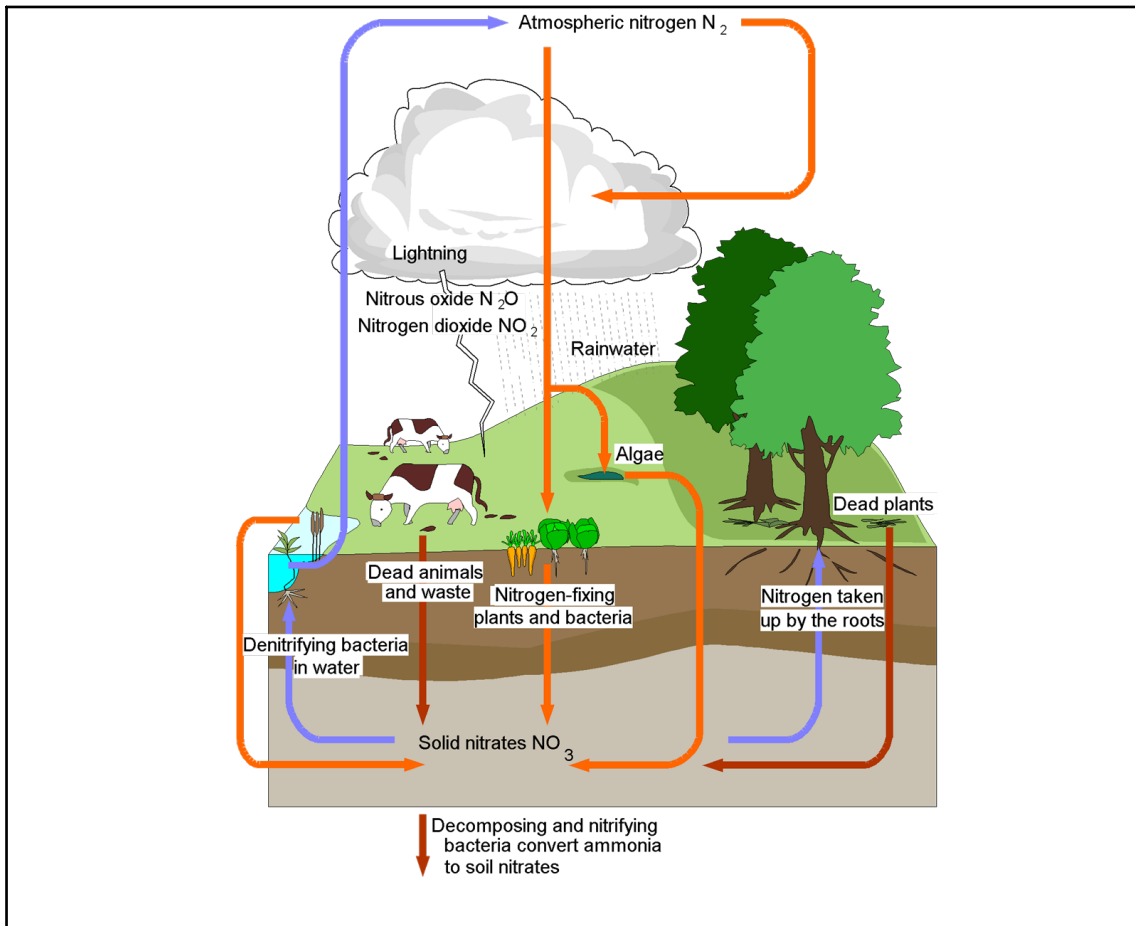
Atmospheric nitrogen $N_2$

Lightning

Nitrous oxide $N_2O$

Nitrogen dioxide $NO_2$

Rainwater

Algae

Dead plants

Dead animals and waste

Nitrogen-fixing plants and bacteria

Nitrogen taken up by the roots

Denitrifying bacteria in water

Solid nitrates $NO_3$

Decomposing and nitrifying bacteria convert ammonia to soil nitrates